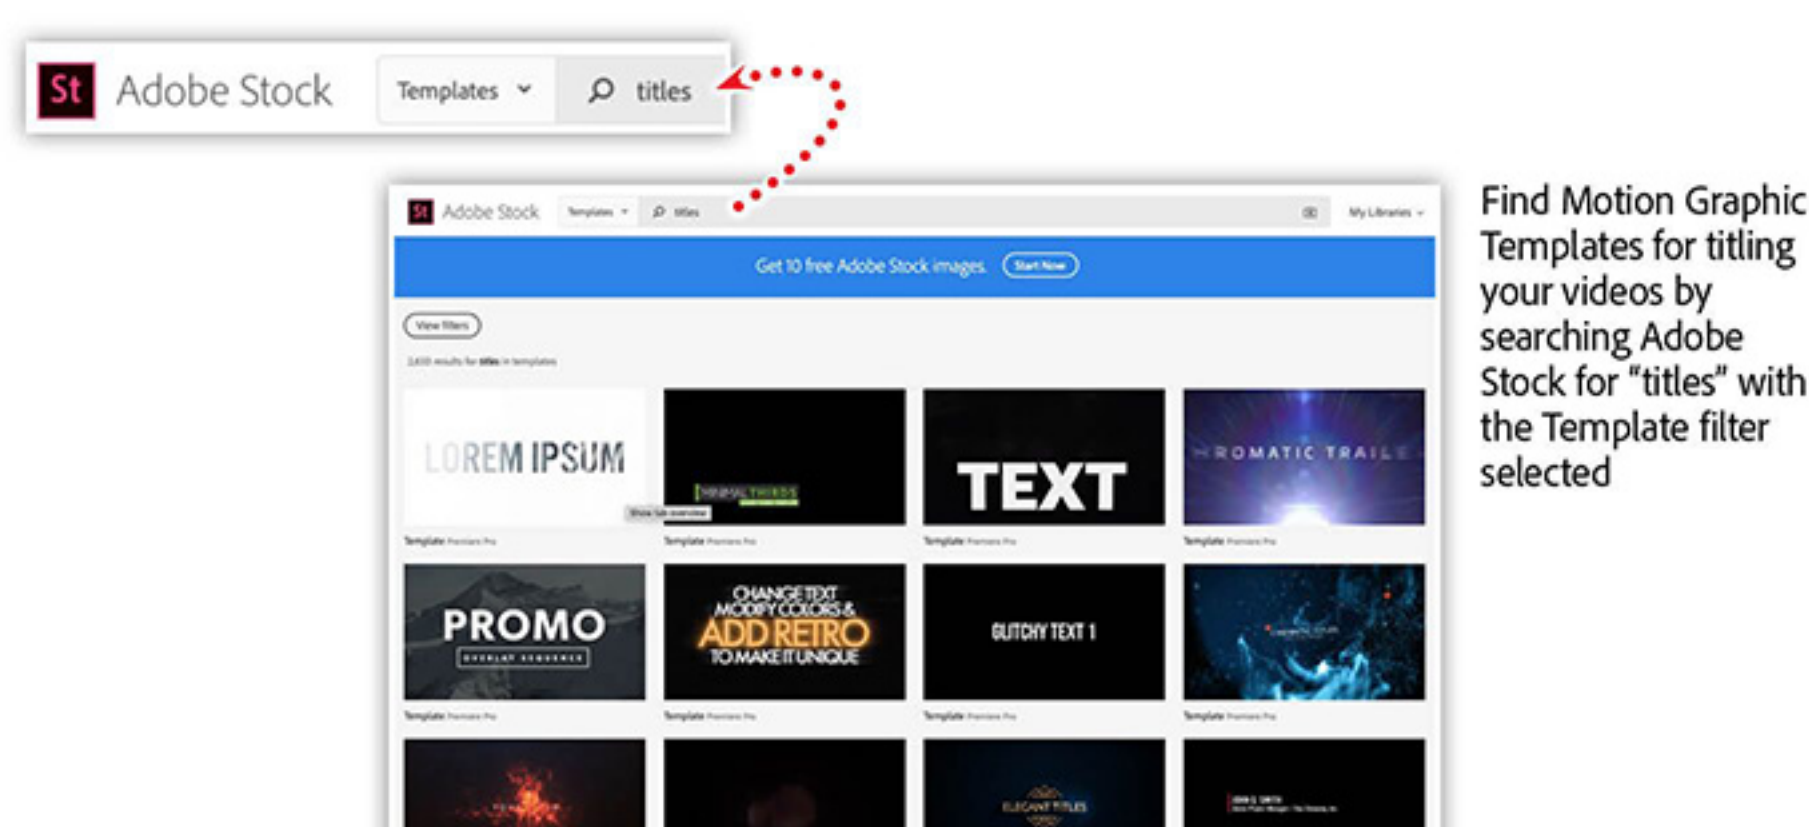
St Adobe Stock Templates titles

St Adobe Stock Templates titles

My Libraries

Get 10 free Adobe Stock images. Start Now

View filters

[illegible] results for titles in templates

LOREM IPSUM

Show tab overview

MINIMAL THIRDS

TEXT

ROMATIC TRAIL

Template Premiere Pro

Template Premiere Pro

Template Premiere Pro

Template Premiere Pro

PROMO

OVERLAY SEQUENCE

CHANGE TEXT MODIFY COLORS & ADD RETRO TO MAKE IT UNIQUE

GLITCHY TEXT 1

Template Premiere Pro

Template Premiere Pro

Template Premiere Pro

Template Premiere Pro

ELEGANT TITLES

Find Motion Graphic Templates for titling your videos by searching Adobe Stock for "titles" with the Template filter selected